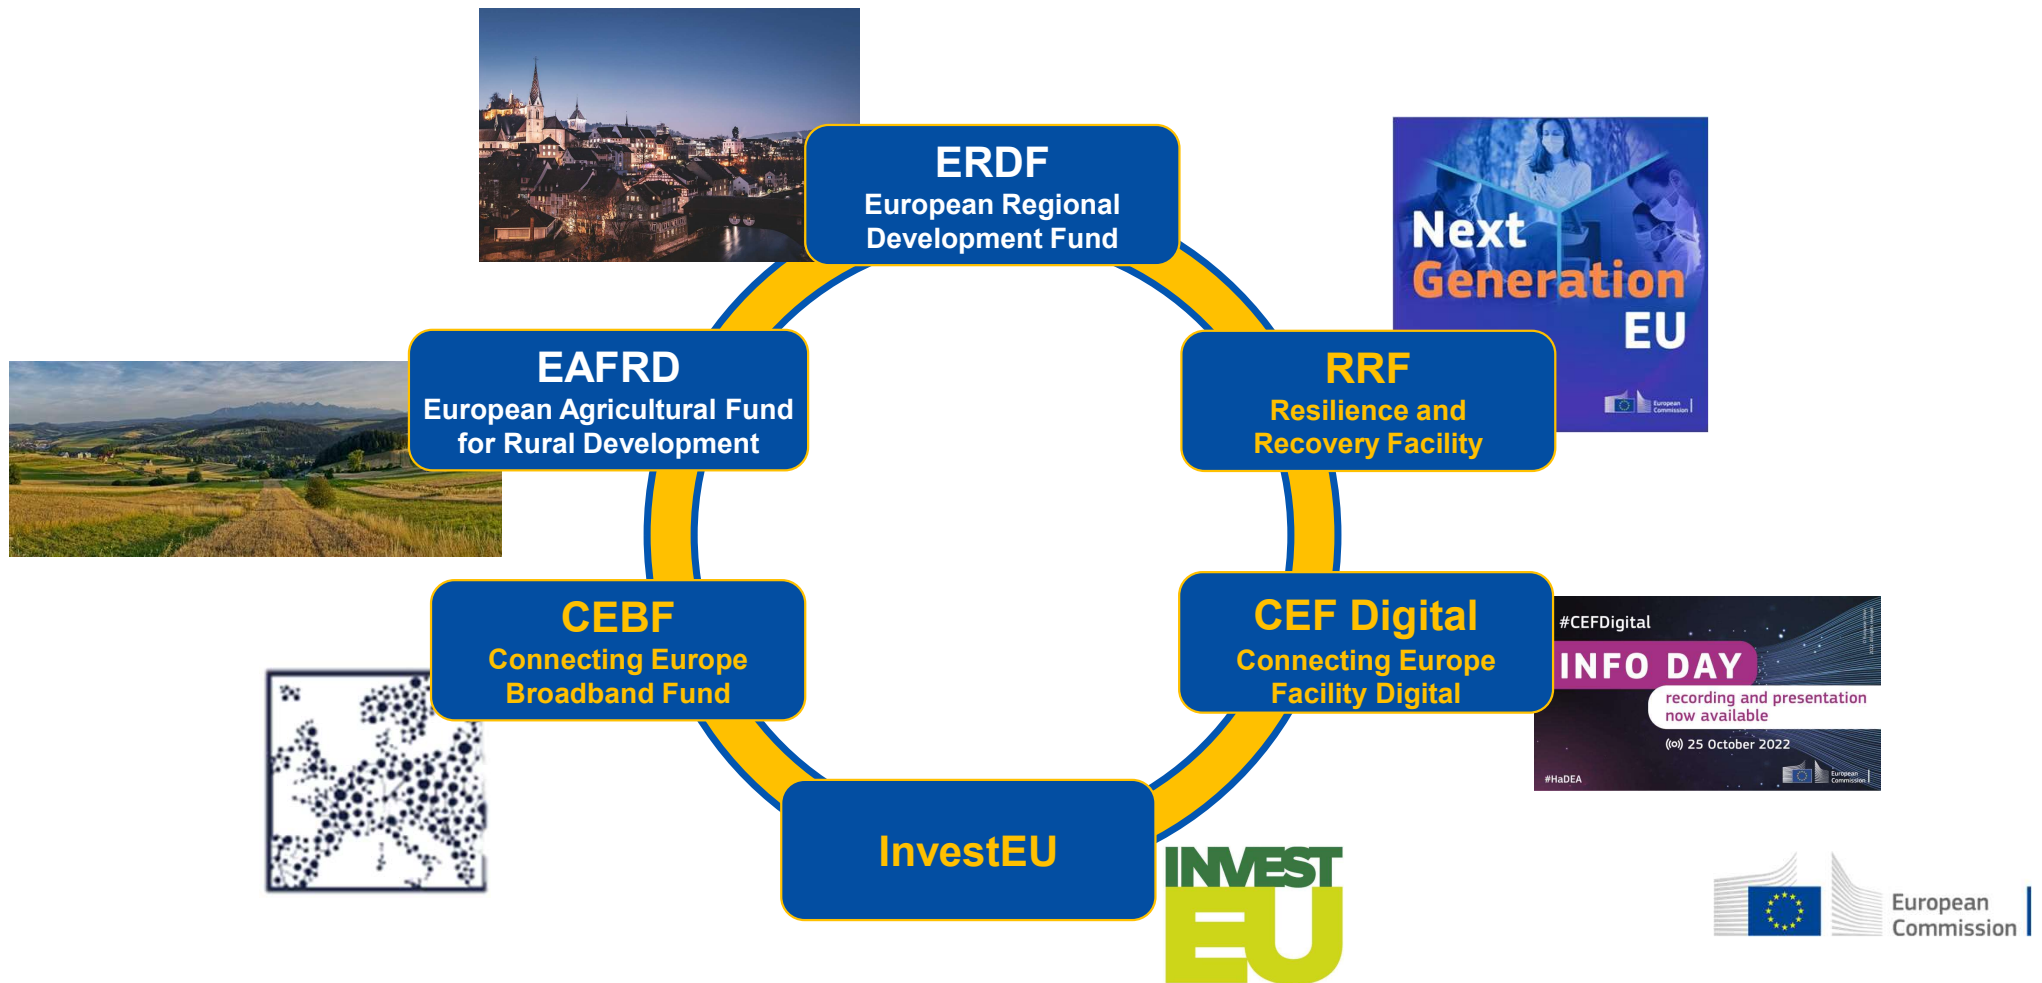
ERDF
European Regional Development Fund

Next Generation EU

European Commission

EAFRD
European Agricultural Fund for Rural Development

RRF
Resilience and Recovery Facility

CEBF
Connecting Europe Broadband Fund

CEF Digital
Connecting Europe Facility Digital

#CEFDigital
INFO DAY
recording and presentation now available
25 October 2022
#HaDEA
European Commission

InvestEU

INVEST EU

European Commission